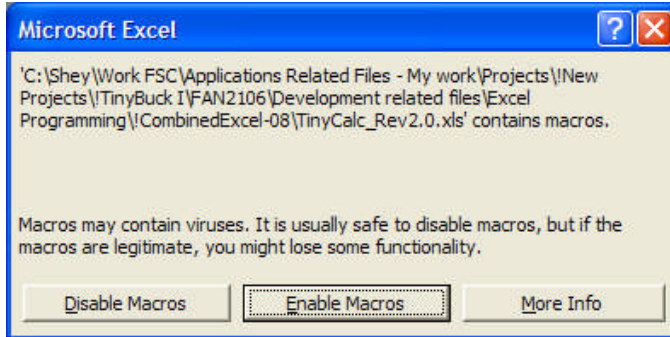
Microsoft Excel

?

'C:\Shey\Work FSC\Applications Related Files - My work\Projects\!New Projects\!TinyBuck I\FAN2106\Development related files\Excel Programming\!CombinedExcel-08\TinyCalc_Rev2.0.xls' contains macros.

Macros may contain viruses. It is usually safe to disable macros, but if the macros are legitimate, you might lose some functionality.

Disable Macros

Enable Macros

More Info